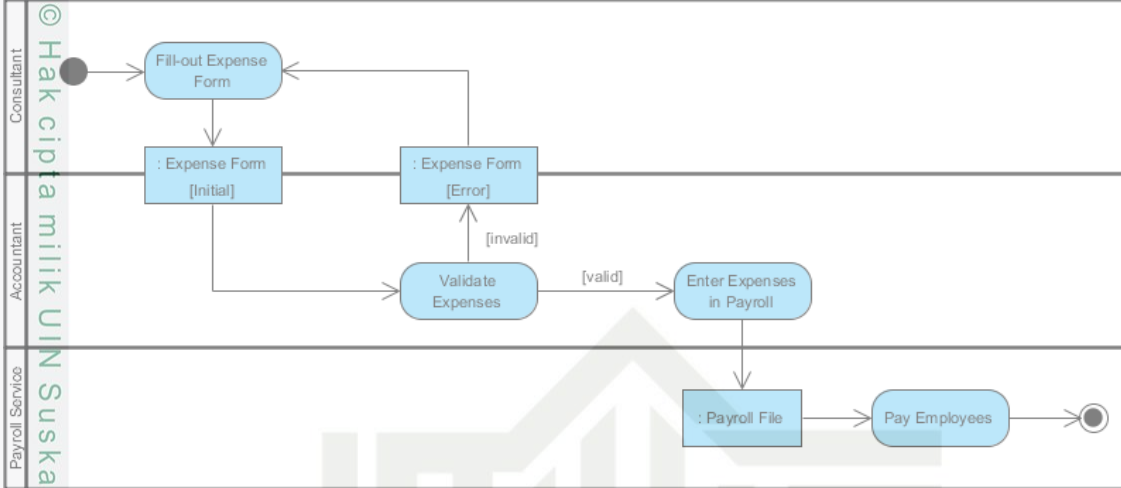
© Hak cipta milik UIN Suska

Consultant

Fill-out Expense Form

: Expense Form [Initial]

: Expense Form [Error]

Accountant

[invalid]

Validate Expenses

[valid]

Enter Expenses in Payroll

Payroll Service

: Payroll File

Pay Employees